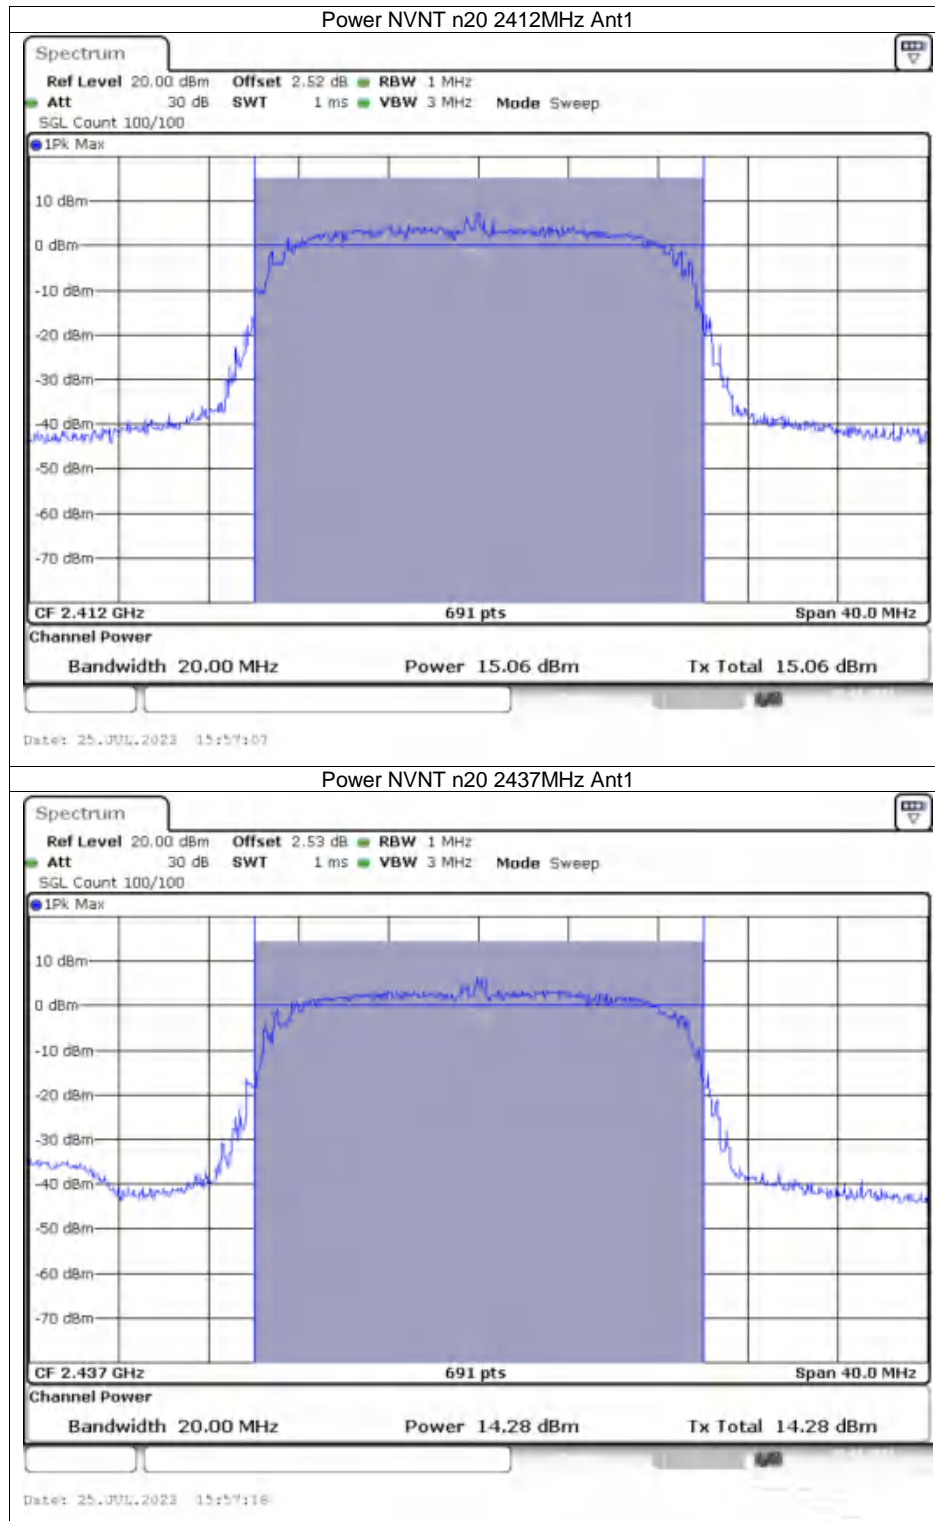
Power NVNT n20 2412MHz Ant1

Spectrum

Ref Level 20.00 dBm Offset 2.52 dB RBW 1 MHz
Att 30 dB SWT 1 ms VBW 3 MHz Mode Sweep
SGL Count 100/100

1Pk Max

10 dBm
0 dBm
-10 dBm
-20 dBm
-30 dBm
-40 dBm
-50 dBm
-60 dBm
-70 dBm

CF 2.412 GHz 691 pts Span 40.0 MHz

Channel Power

Bandwidth 20.00 MHz Power 15.06 dBm Tx Total 15.06 dBm

Date: 25.JUL.2023 15:57:07

Power NVNT n20 2437MHz Ant1

Spectrum

Ref Level 20.00 dBm Offset 2.53 dB RBW 1 MHz
Att 30 dB SWT 1 ms VBW 3 MHz Mode Sweep
SGL Count 100/100

1Pk Max

10 dBm
0 dBm
-10 dBm
-20 dBm
-30 dBm
-40 dBm
-50 dBm
-60 dBm
-70 dBm

CF 2.437 GHz 691 pts Span 40.0 MHz

Channel Power

Bandwidth 20.00 MHz Power 14.28 dBm Tx Total 14.28 dBm

Date: 25.JUL.2023 15:57:18